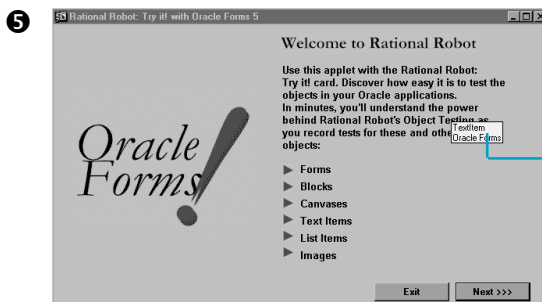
❺

Rational Robot: Try it! with Oracle Forms 5

Welcome to Rational Robot

Use this applet with the Rational Robot: Try it! card. Discover how easy it is to test the objects in your Oracle applications. In minutes, you'll understand the power behind Rational Robot's Object Testing as you record tests for these and othe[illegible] objects:

TextItem
Oracle Forms

Oracle Forms!

Forms
Blocks
Canvases
Text Items
List Items
Images

Exit
Next >>>